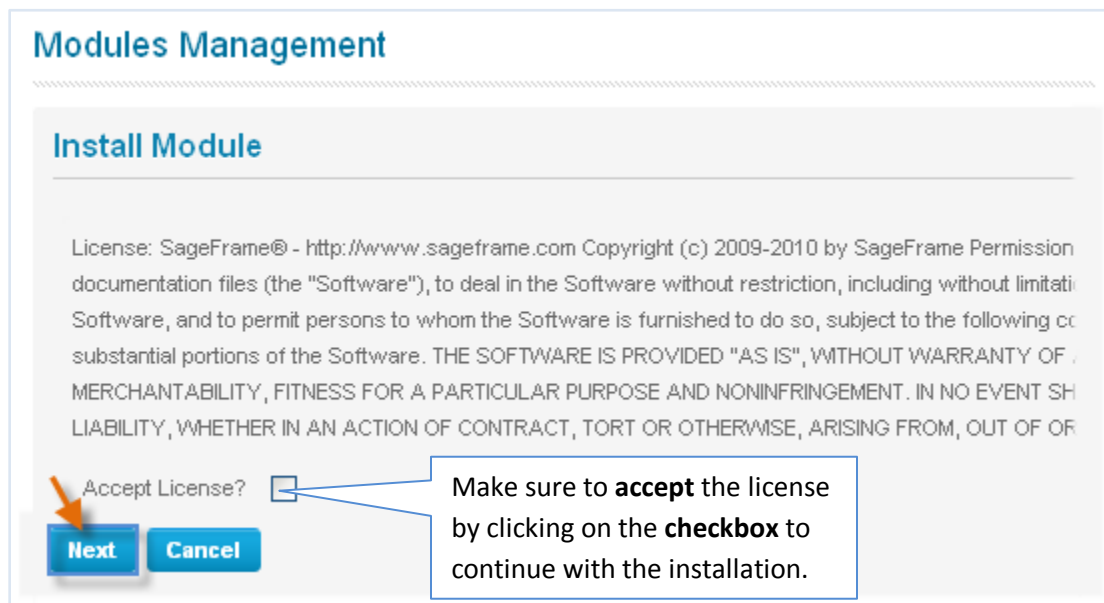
Modules Management

Install Module

License: SageFrame® - http://www.sageframe.com Copyright (c) 2009-2010 by SageFrame Permission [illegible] documentation files (the "Software"), to deal in the Software without restriction, including without limitati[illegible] Software, and to permit persons to whom the Software is furnished to do so, subject to the following co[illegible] substantial portions of the Software. THE SOFTWARE IS PROVIDED "AS IS", WITHOUT WARRANTY OF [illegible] MERCHANTABILITY, FITNESS FOR A PARTICULAR PURPOSE AND NONINFRINGEMENT. IN NO EVENT SH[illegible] LIABILITY, WHETHER IN AN ACTION OF CONTRACT, TORT OR OTHERWISE, ARISING FROM, OUT OF OR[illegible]

Accept License?

Make sure to **accept** the license by clicking on the **checkbox** to continue with the installation.

Next Cancel